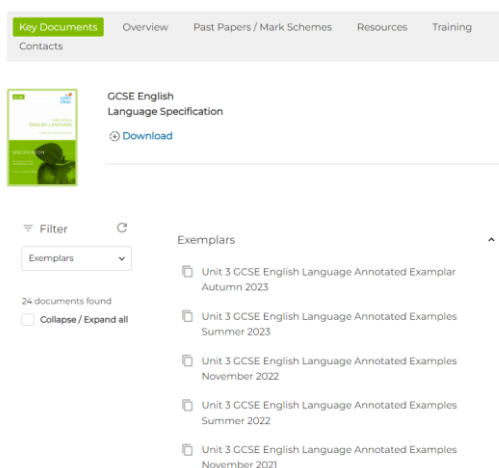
Key Documents Overview Past Papers / Mark Schemes Resources Training Contacts

GCSE English Language Specification

Download

Filter

Exemplars

24 documents found

Collapse / Expand all

Exemplars

Unit 3 GCSE English Language Annotated Examplar Autumn 2023

Unit 3 GCSE English Language Annotated Examples Summer 2023

Unit 3 GCSE English Language Annotated Examples November 2022

Unit 3 GCSE English Language Annotated Examples Summer 2022

Unit 3 GCSE English Language Annotated Examples November 2021